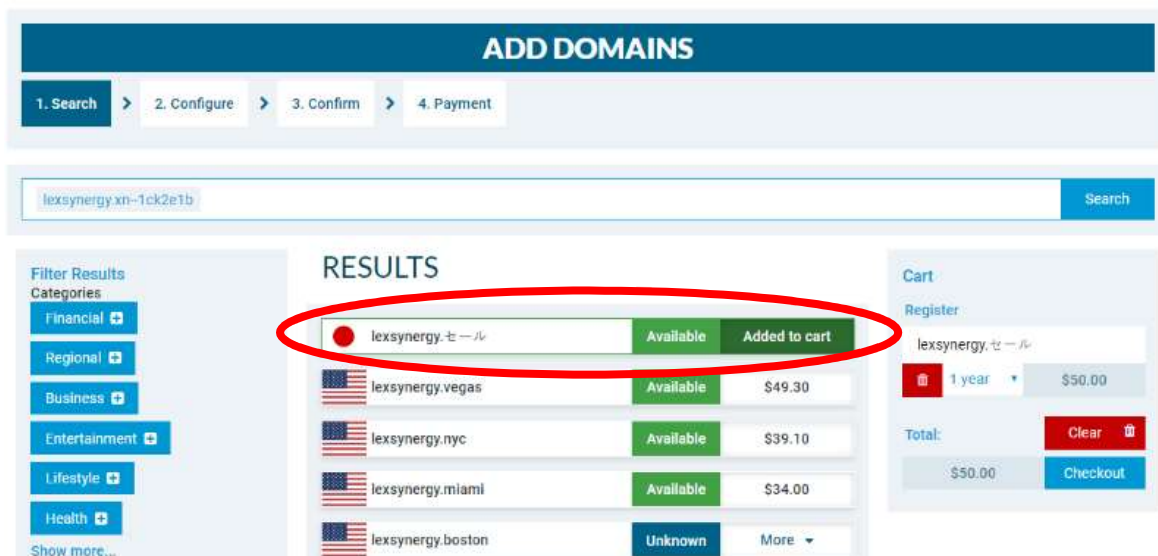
ADD DOMAINS

1. Search > 2. Configure > 3. Confirm > 4. Payment

lexsynergy.xn--1ck2e1b

Search

Filter Results
Categories
Financial
Regional
Business
Entertainment
Lifestyle
Health
Show more...

RESULTS

| | | |
|---|---|---|
| lexsynergy.セール | Available | Added to cart |
| lexsynergy.vegas | Available | $49.30 |
| lexsynergy.nyc | Available | $39.10 |
| lexsynergy.miami | Available | $34.00 |
| lexsynergy.boston | Unknown | More |

Cart
Register
lexsynergy.セール
1 year $50.00
Total:
Clear
$50.00
Checkout